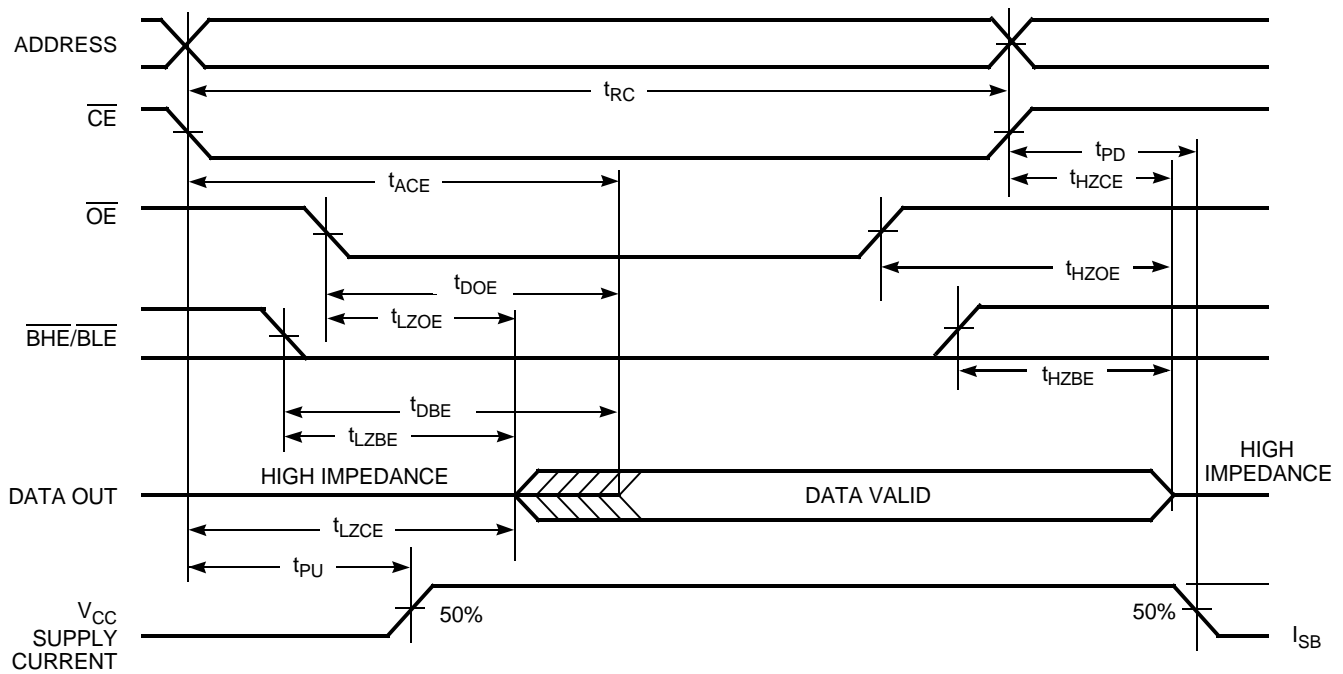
ADDRESS

$t_{RC}$

$\overline{CE}$

$t_{PD}$

$t_{ACE}$

$t_{HZCE}$

$\overline{OE}$

$t_{HZOE}$

$t_{DOE}$

$t_{LZOE}$

$\overline{BHE}/\overline{BLE}$

$t_{HZBE}$

$t_{DBE}$

$t_{LZBE}$

HIGH IMPEDANCE

HIGH IMPEDANCE

DATA OUT

DATA VALID

$t_{LZCE}$

$t_{PU}$

$V_{CC}$ SUPPLY CURRENT

50%

50%

$I_{SB}$